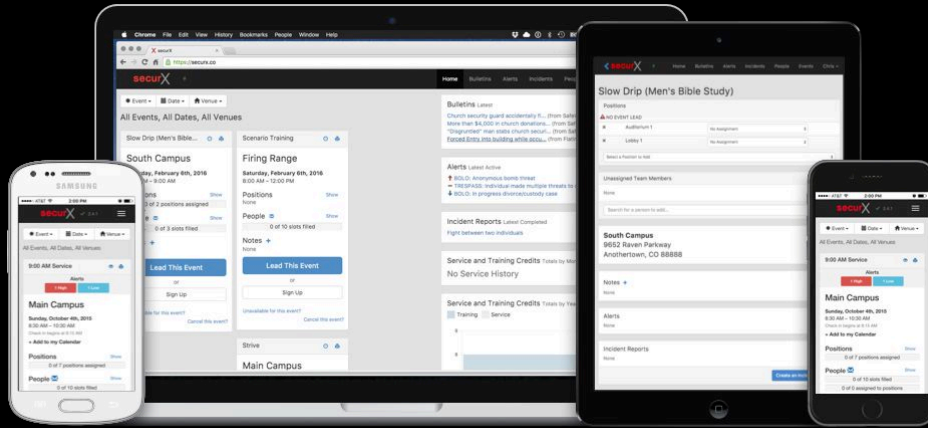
Chrome File Edit View History Bookmarks People Window Help

securX

https://securx.co

securX

Home Bulletins Alerts Incidents Peo

Event ▾ Date ▾ Venue ▾

All Events, All Dates, All Venues

Slow Drip (Men's Bible...

South Campus

Saturday, February 6th, 2016

Positions Show

0 of 2 positions assigned

0 of 3 slots filled

Lead This Event

or

Sign Up

Cancel this event?

Scenario Training

Firing Range

Saturday, February 6th, 2016
8:00 AM – 12:00 PM

Positions Show
None

People Show
0 of 10 slots filled

Notes +
None

Lead This Event

or

Sign Up

Unavailable for this event? Cancel this event?

Strive

Main Campus

Bulletins Latest

Church security guard accidentally fi... (from Sal
More than $4,000 in church donations... (from Sal
"Disgruntled" man stabs church secur... (from Sal
Forced Entry into building while occu... (from Flori

Alerts Latest Active

BOLO: Anonymous bomb threat
TRESPASS: Individual made multiple threats to
BOLO: In progress divorce/custody case

Incident Reports Latest Completed

Fight between two individuals

Service and Training Credits Totals by Mo

No Service History

Service and Training Credits Totals by Yea

Training Service

SAMSUNG

AT&T 2:00 PM

securX

Event ▾ Date ▾ Venue ▾

All Events, All Dates, All Venues

9:00 AM Service

Alerts

1 High 1 Low

Main Campus

Sunday, October 4th, 2015
8:30 AM – 10:30 AM
Check in begins at 8:15 AM

+ Add to my Calendar

Positions Show

0 of 7 positions assigned

People Show

0 of 10 slots filled

securX

Home Bulletins Alerts Incidents People Events Chris ▾

Slow Drip (Men's Bible Study)

Positions

NO EVENT LEAD

Auditorium 1 No Assignment

Lobby 1 No Assignment

Select a Position to Add

Unassigned Team Members

None

Search for a person to add...

South Campus
9652 Raven Parkway
Anothertown, CO 88888

Notes +

None

Alerts

None

Incident Reports

None

Create an inci

AT&T 2:00 PM

securX

Event ▾ Date ▾ Venue ▾

All Events, All Dates, All Venues

9:00 AM Service

Alerts

1 High 1 Low

Main Campus

Sunday, October 4th, 2015
8:30 AM – 10:30 AM
Check in begins at 8:15 AM

+ Add to my Calendar

Positions Show

0 of 7 positions assigned

People Show

0 of 10 slots filled

0 of 0 assigned to positions